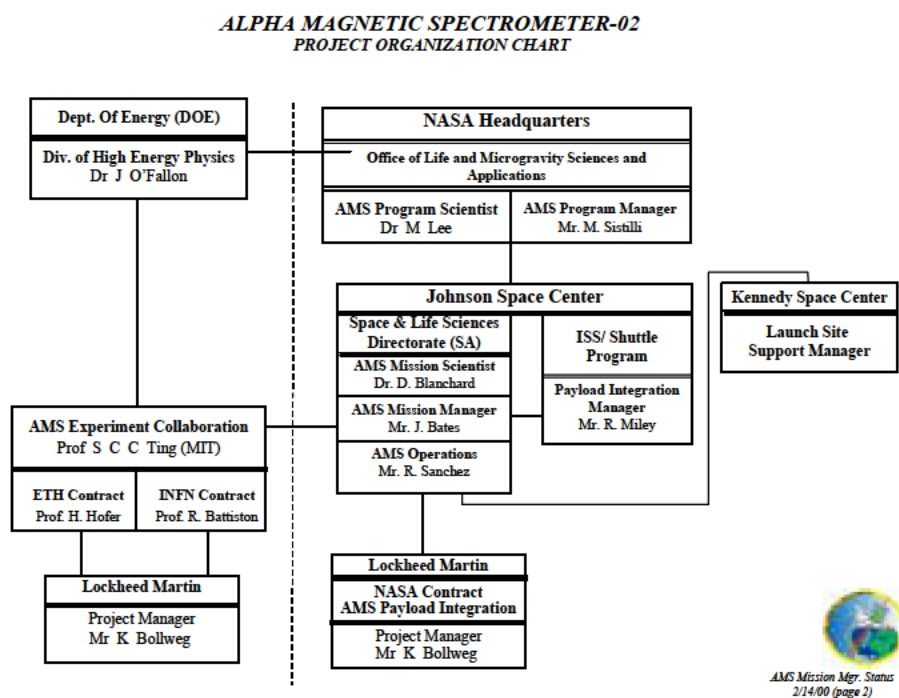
ALPHA MAGNETIC SPECTROMETER-02
PROJECT ORGANIZATION CHART

Dept. Of Energy (DOE)

Div. of High Energy Physics
Dr J O'Fallon

NASA Headquarters

Office of Life and Microgravity Sciences and Applications

AMS Program Scientist
Dr M Lee

AMS Program Manager
Mr. M. Sistilli

Johnson Space Center

Space & Life Sciences Directorate (SA)

AMS Mission Scientist
Dr. D. Blanchard

AMS Mission Manager
Mr. J. Bates

AMS Operations
Mr. R. Sanchez

ISS/ Shuttle Program

Payload Integration Manager
Mr. R. Miley

Kennedy Space Center

Launch Site
Support Manager

AMS Experiment Collaboration
Prof S C C Ting (MIT)

ETH Contract
Prof. H. Hofer

INFN Contract
Prof. R. Battiston

Lockheed Martin

Project Manager
Mr K Bollweg

Lockheed Martin

NASA Contract
AMS Payload Integration

Project Manager
Mr K Bollweg

AMS Mission Mgr. Status
2/14/00 (page 2)